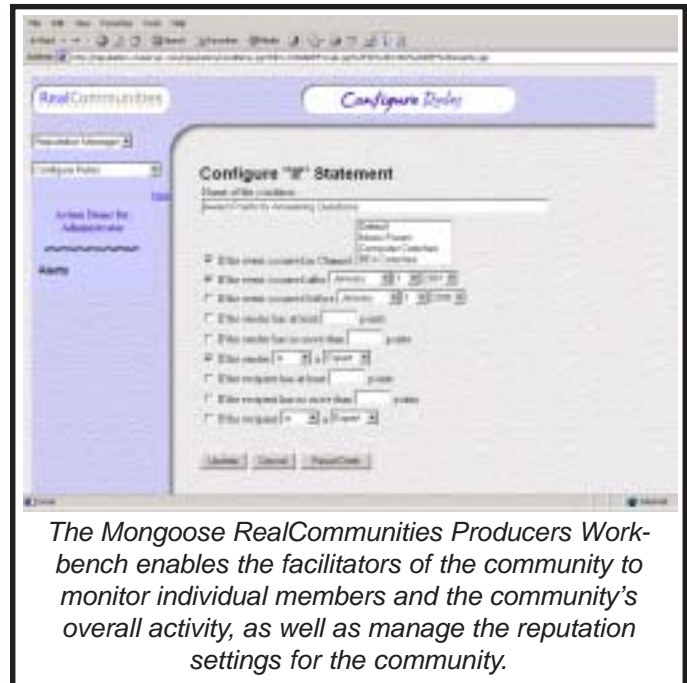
RealCommunities

Configure Rules

Reputation Manager

Configure Rules

Action Items for Administrator

Alerts

Configure "If" Statement

Name of the condition:

Award Points for Answering Questions

Default
Mission Room
Computer Questions
Off to Questions

If the event occurred on Channel

If the event occurred after January 1 2001

If the event occurred before January 1 2006

If the sender has at least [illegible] points

If the sender has no more than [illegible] points

If the sender is a Expert

If the recipient has at least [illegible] points

If the recipient has no more than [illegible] points

If the recipient is a Expert

Update Cancel Reset Form

The Mongoose RealCommunities Producers Workbench enables the facilitators of the community to monitor individual members and the community's overall activity, as well as manage the reputation settings for the community.